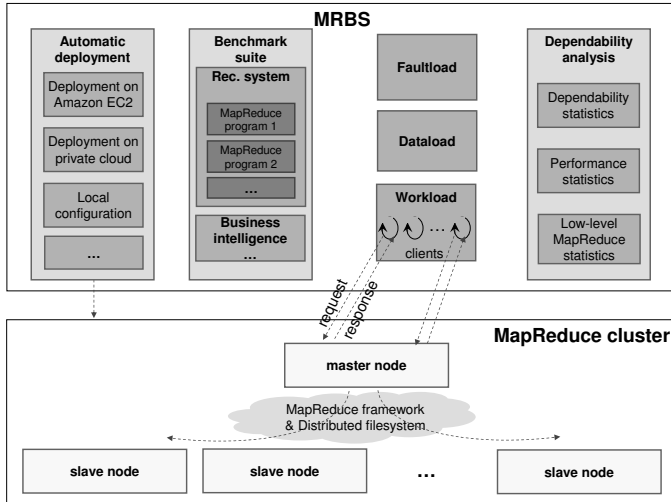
MRBS

Automatic deployment

Deployment on Amazon EC2

Deployment on private cloud

Local configuration

...

Benchmark suite

Rec. system

MapReduce program 1

MapReduce program 2

...

Business intelligence

...

Faultload

Dataload

Workload

...

clients

Dependability analysis

Dependability statistics

Performance statistics

Low-level MapReduce statistics

request

response

MapReduce cluster

master node

MapReduce framework & Distributed filesystem

slave node

slave node

...

slave node